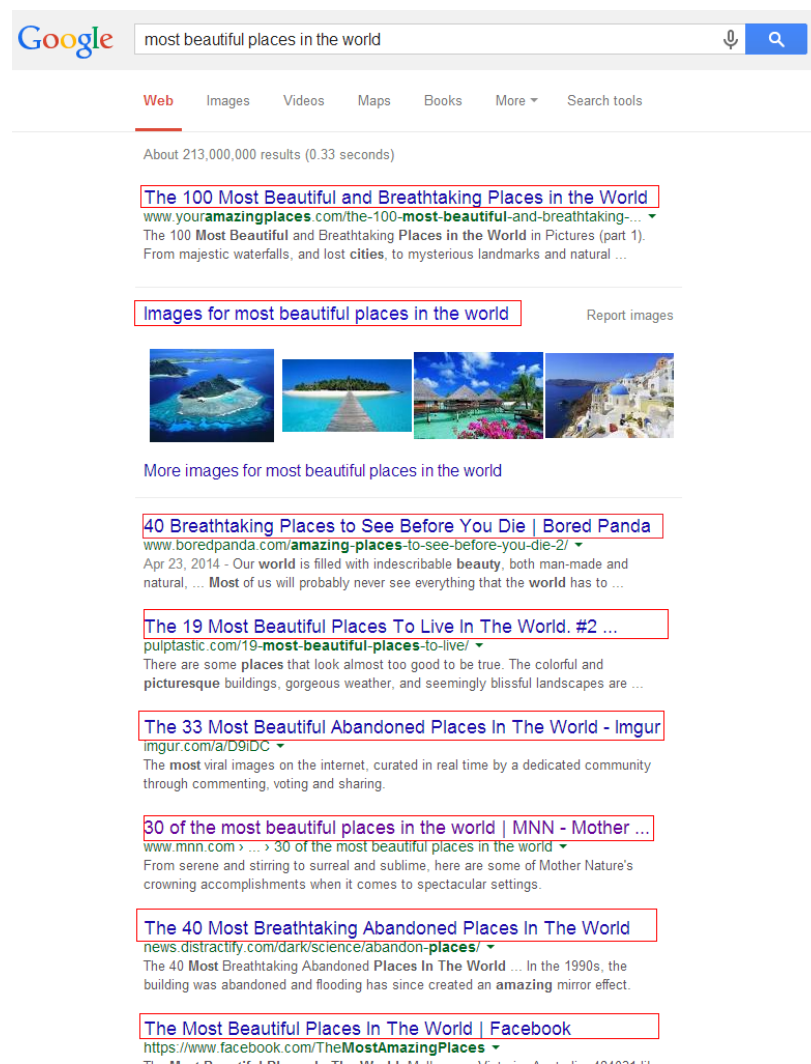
Google most beautiful places in the world

Web Images Videos Maps Books More Search tools

About 213,000,000 results (0.33 seconds)

The 100 Most Beautiful and Breathtaking Places in the World
www.youramazingplaces.com/the-100-most-beautiful-and-breathtaking-...
The 100 Most Beautiful and Breathtaking Places in the World in Pictures (part 1). From majestic waterfalls, and lost cities, to mysterious landmarks and natural ...

Images for most beautiful places in the world
Report images

More images for most beautiful places in the world

40 Breathtaking Places to See Before You Die | Bored Panda
www.boredpanda.com/amazing-places-to-see-before-you-die-2/
Apr 23, 2014 - Our world is filled with indescribable beauty, both man-made and natural, ... Most of us will probably never see everything that the world has to ...

The 19 Most Beautiful Places To Live In The World. #2 ...
pulptastic.com/19-most-beautiful-places-to-live/
There are some places that look almost too good to be true. The colorful and picturesque buildings, gorgeous weather, and seemingly blissful landscapes are ...

The 33 Most Beautiful Abandoned Places In The World - Imgur
imgur.com/a/D9iDC
The most viral images on the internet, curated in real time by a dedicated community through commenting, voting and sharing.

30 of the most beautiful places in the world | MNN - Mother ...
www.mnn.com › ... › 30 of the most beautiful places in the world
From serene and stirring to surreal and sublime, here are some of Mother Nature's crowning accomplishments when it comes to spectacular settings.

The 40 Most Breathtaking Abandoned Places In The World
news.distractify.com/dark/science/abandon-places/
The 40 Most Breathtaking Abandoned Places In The World ... In the 1990s, the building was abandoned and flooding has since created an amazing mirror effect.

The Most Beautiful Places In The World | Facebook
https://www.facebook.com/TheMostAmazingPlaces
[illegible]